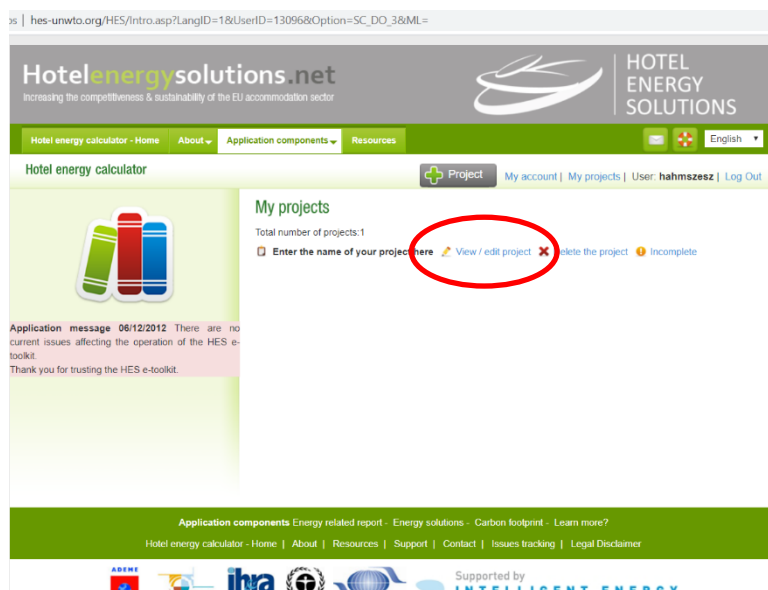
os | hes-unwto.org/HES/Intro.asp?LangID=1&UserID=13096&Option=SC_DO_3&ML=

Hotelenergysolutions.net
Increasing the competitiveness & sustainability of the EU accommodation sector

HOTEL ENERGY SOLUTIONS

Hotel energy calculator - Home | About | Application components | Resources

English

Hotel energy calculator

Project | My account | My projects | User: hahmszesz | Log Out

My projects

Total number of projects:1

Enter the name of your project here  View / edit project  Delete the project  Incomplete

Application message 06/12/2012 There are no current issues affecting the operation of the HES e-toolkit.
Thank you for trusting the HES e-toolkit.

Application components Energy related report - Energy solutions - Carbon footprint - Learn more?

Hotel energy calculator - Home | About | Resources | Support | Contact | Issues tracking | Legal Disclaimer

ADEME  ihra  Supported by INTELLIGENT ENERGY